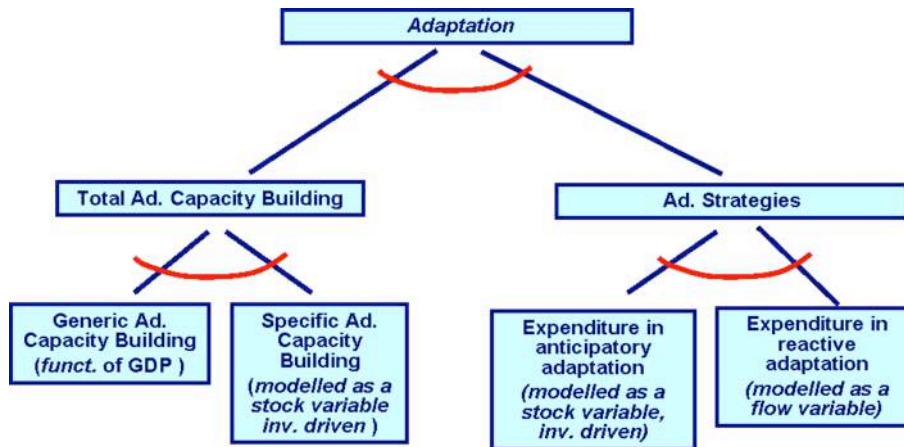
Adaptation

Total Ad. Capacity Building

Ad. Strategies

Generic Ad. Capacity Building (funct. of GDP )

Specific Ad. Capacity Building (modelled as a stock variable inv. driven )

Expenditure in anticipatory adaptation (modelled as a stock variable, inv. driven)

Expenditure in reactive adaptation (modelled as a flow variable)